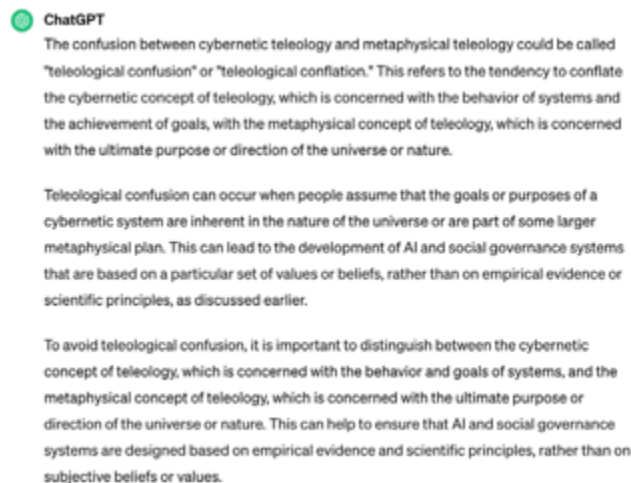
ChatGPT

The confusion between cybernetic teleology and metaphysical teleology could be called "teleological confusion" or "teleological conflation." This refers to the tendency to conflate the cybernetic concept of teleology, which is concerned with the behavior of systems and the achievement of goals, with the metaphysical concept of teleology, which is concerned with the ultimate purpose or direction of the universe or nature.

Teleological confusion can occur when people assume that the goals or purposes of a cybernetic system are inherent in the nature of the universe or are part of some larger metaphysical plan. This can lead to the development of AI and social governance systems that are based on a particular set of values or beliefs, rather than on empirical evidence or scientific principles, as discussed earlier.

To avoid teleological confusion, it is important to distinguish between the cybernetic concept of teleology, which is concerned with the behavior and goals of systems, and the metaphysical concept of teleology, which is concerned with the ultimate purpose or direction of the universe or nature. This can help to ensure that AI and social governance systems are designed based on empirical evidence and scientific principles, rather than on subjective beliefs or values.